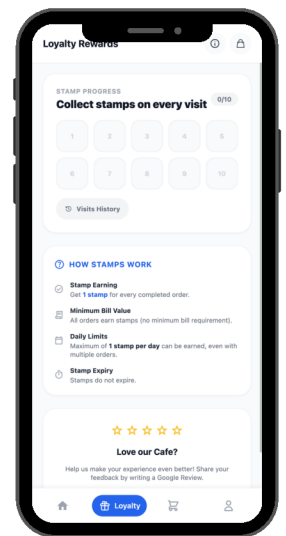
Loyalty Rewards

STAMP PROGRESS
Collect stamps on every visit
0/10

1 2 3 4 5
6 7 8 9 10

Visits History

HOW STAMPS WORK

Stamp Earning
Get 1 stamp for every completed order.

Minimum Bill Value
All orders earn stamps (no minimum bill requirement).

Daily Limits
Maximum of 1 stamp per day can be earned, even with multiple orders.

Stamp Expiry
Stamps do not expire.

Love our Cafe?
Help us make your experience even better! Share your feedback by writing a Google Review.

Loyalty